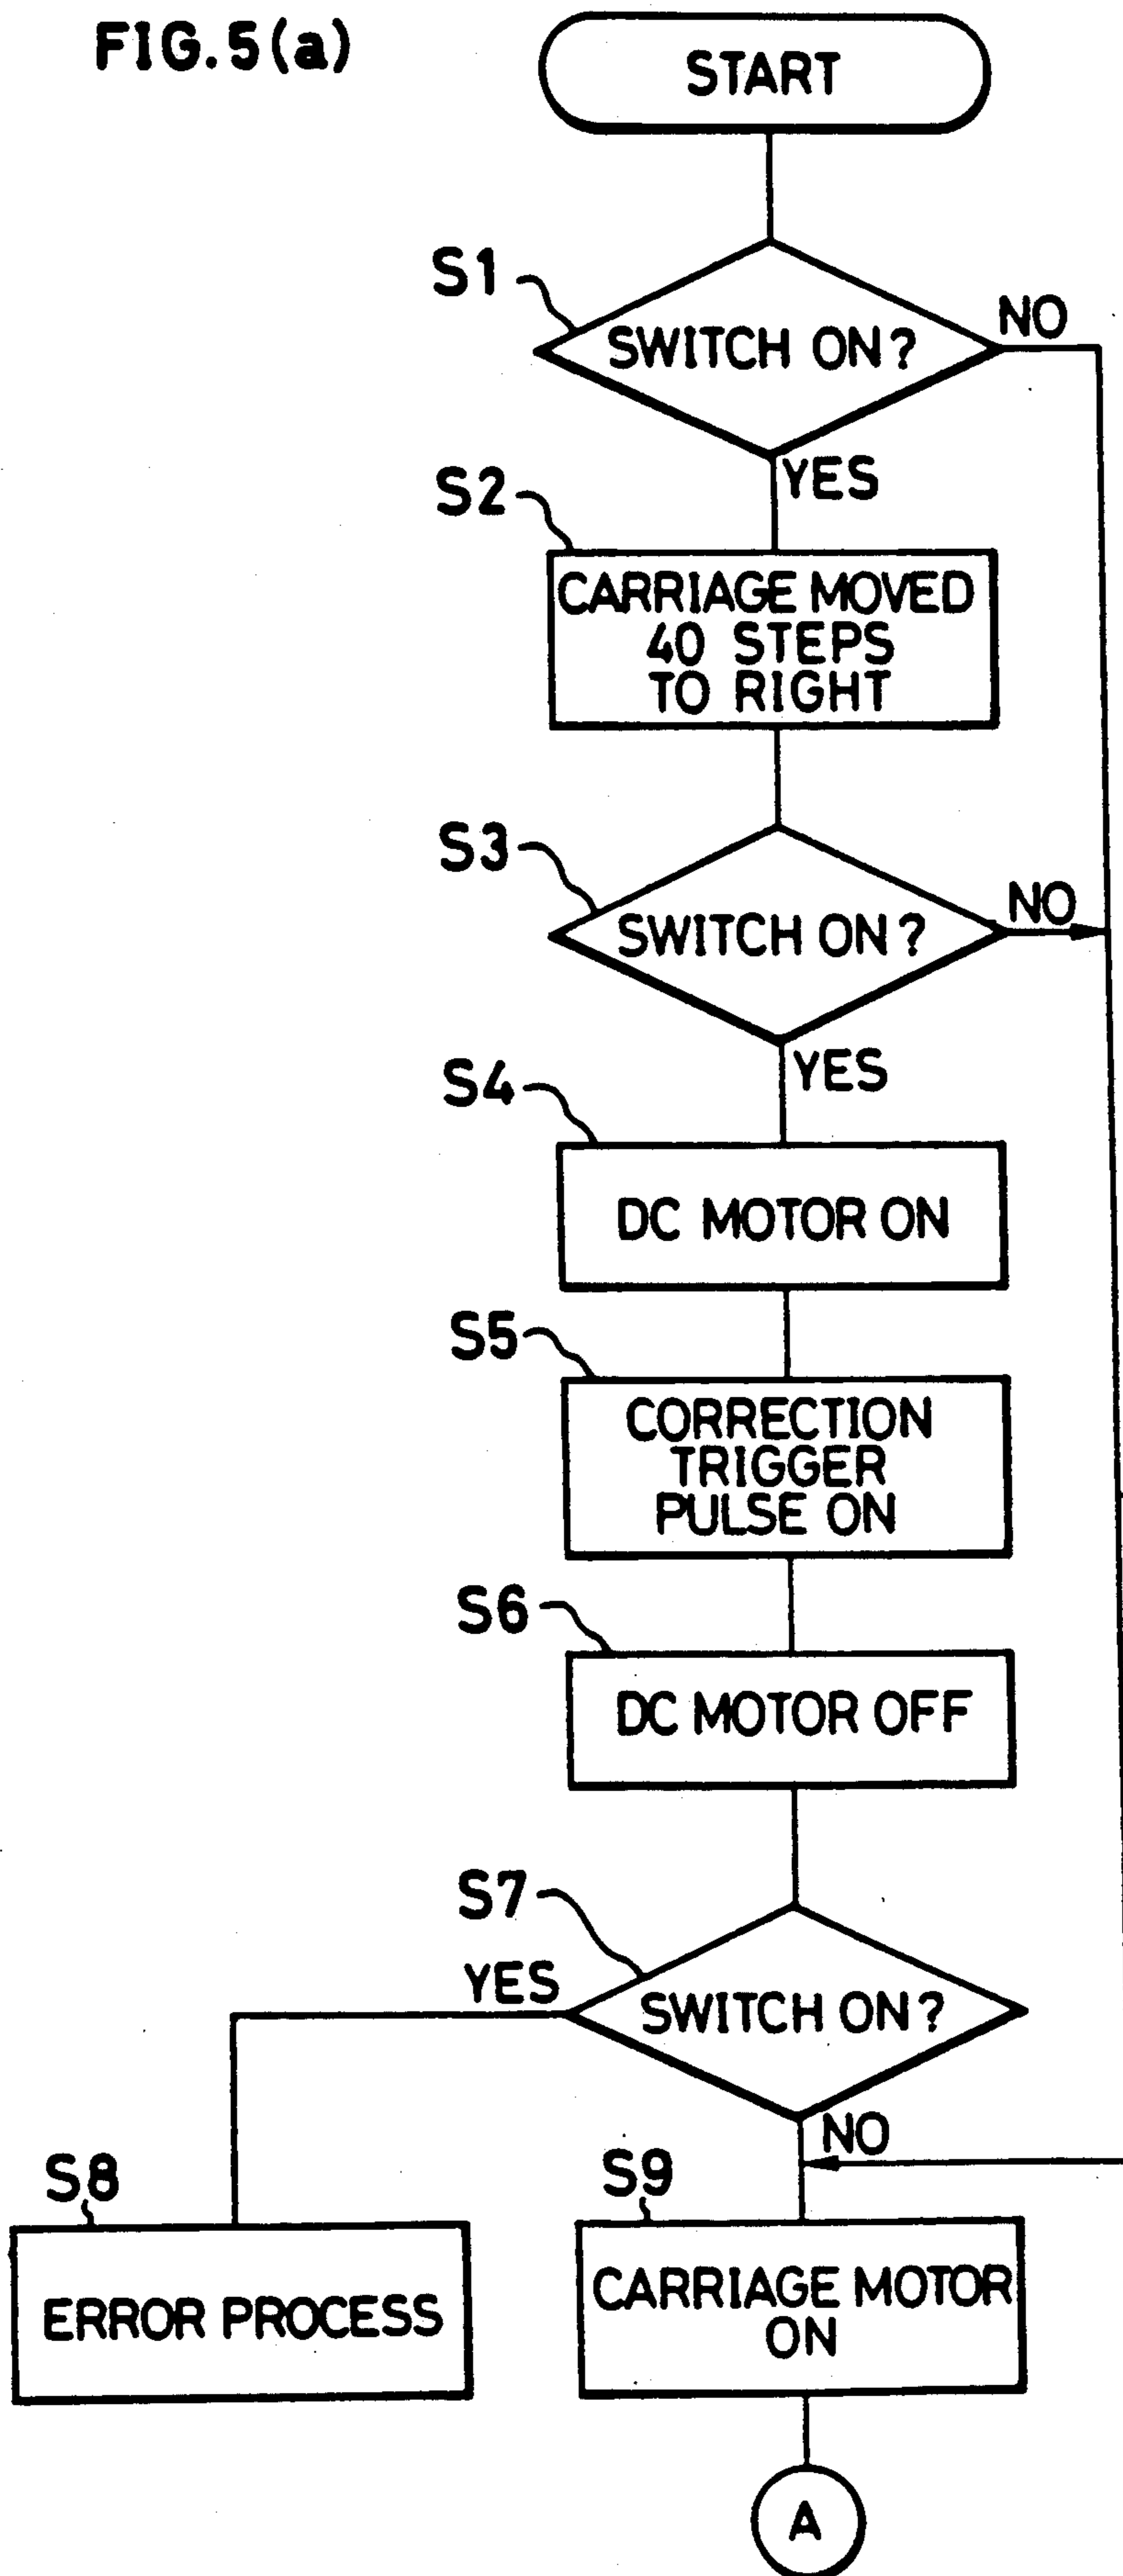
FIG.5(a)

START

S1

SWITCH ON?

NO

YES

S2

CARRIAGE MOVED 40 STEPS TO RIGHT

S3

SWITCH ON?

NO

YES

S4

DC MOTOR ON

S5

CORRECTION TRIGGER PULSE ON

S6

DC MOTOR OFF

S7

YES

SWITCH ON?

NO

S8

ERROR PROCESS

S9

CARRIAGE MOTOR ON

A